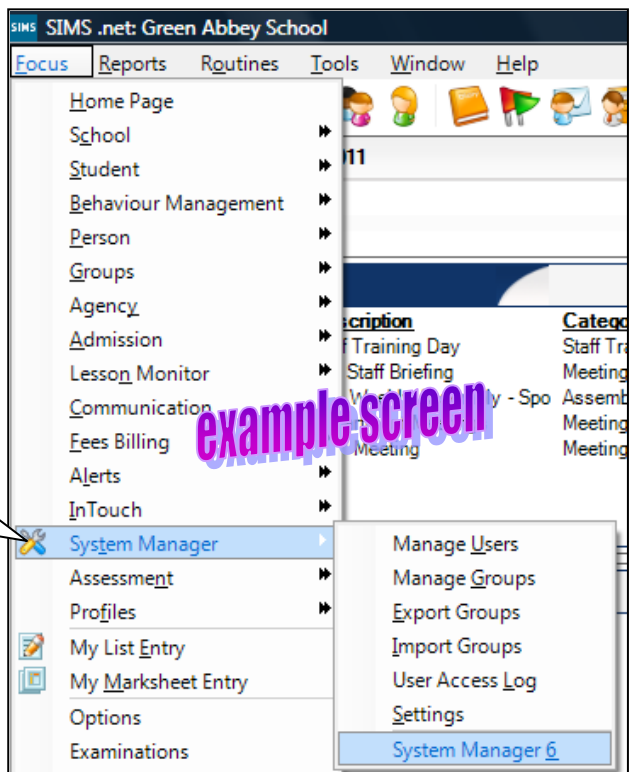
SIMS .net: Green Abbey School

Focus Reports Routines Tools Window Help

Home Page
School
Student
Behaviour Management
Person
Groups
Agency
Admission
Lesson Monitor
Communication
Fees Billing
Alerts
InTouch
System Manager
Assessment
Profiles
My List Entry
My Marksheet Entry
Options
Examinations

011

scription
f Training Day
Staff Briefing
ly - Spo
Meeting

Catego
Staff Tra
Meeting
Assemb
Meeting
Meeting

example screen

Manage Users
Manage Groups
Export Groups
Import Groups
User Access Log
Settings
System Manager 6